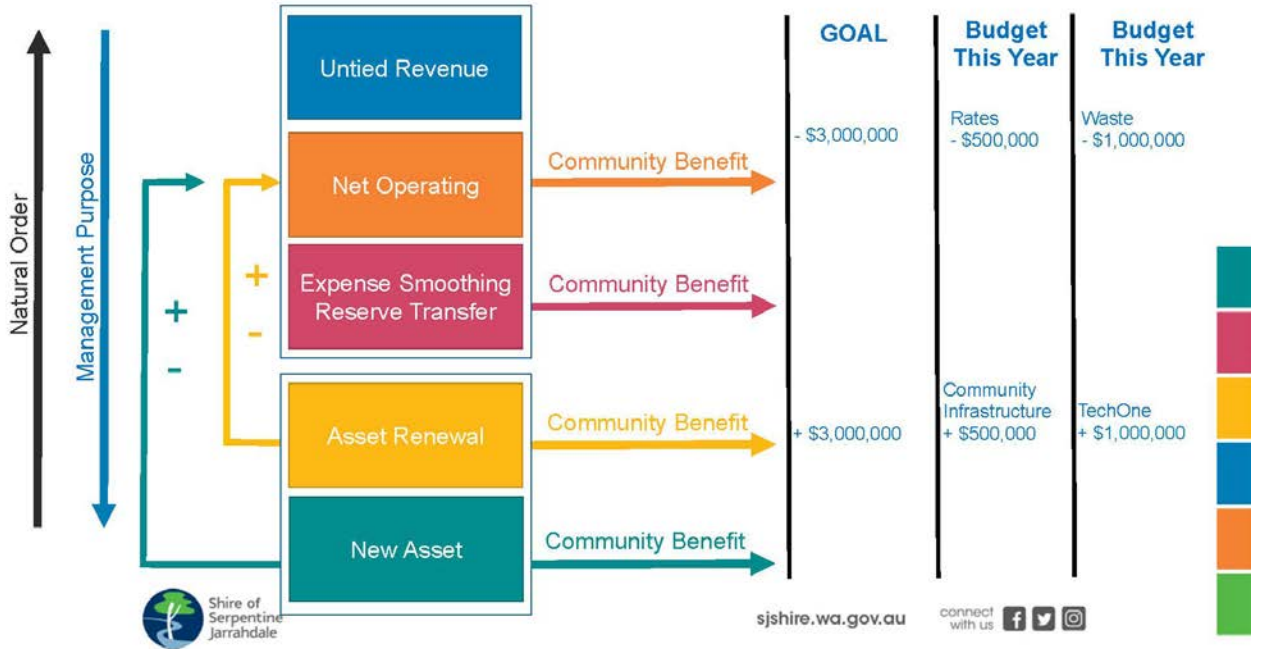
Natural Order

Management Purpose

Untied Revenue

Net Operating

Expense Smoothing Reserve Transfer

Asset Renewal

New Asset

+
-

+
-

Community Benefit

Community Benefit

Community Benefit

Community Benefit

| GOAL | Budget This Year | Budget This Year |
|---|---|---|
| - \$3,000,000 | Rates - \$500,000 | Waste - \$1,000,000 |
| + \$3,000,000 | Community Infrastructure + \$500,000 | TechOne + \$1,000,000 |

Shire of Serpentine Jarrahdale

sjshire.wa.gov.au

connect with us